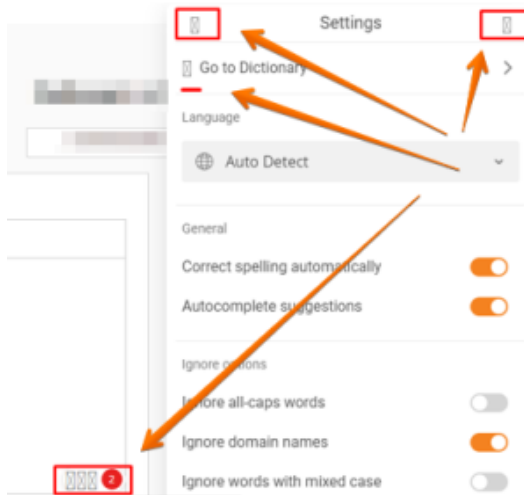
Settings

Go to Dictionary

Language

Auto Detect

General

Correct spelling automatically

Autocomplete suggestions

Ignore options

Ignore all-caps words

Ignore domain names

Ignore words with mixed case

2